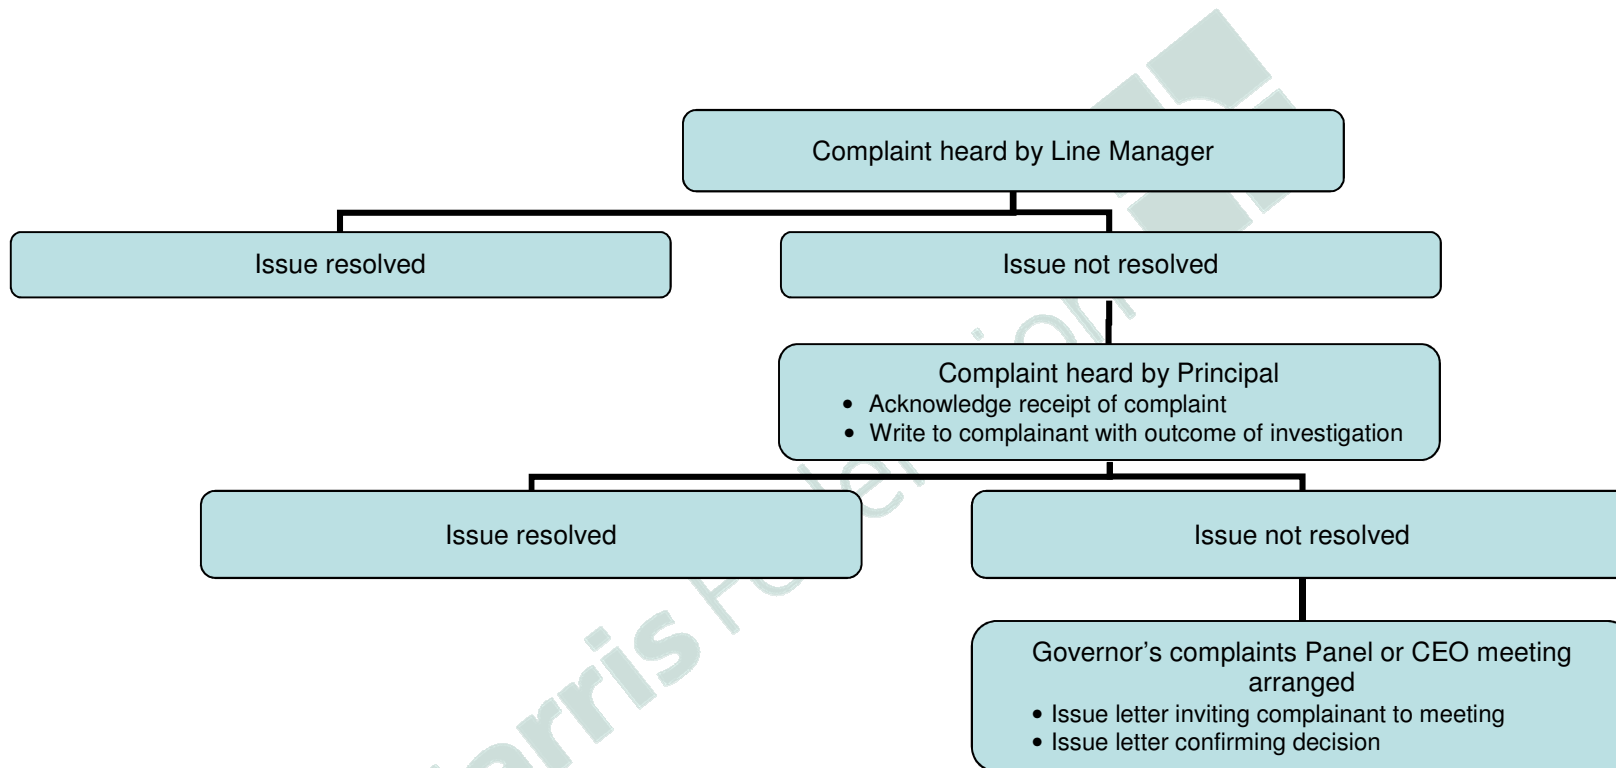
Complaint heard by Line Manager

Issue resolved

Issue not resolved

Complaint heard by Principal
- Acknowledge receipt of complaint
- Write to complainant with outcome of investigation

Issue resolved

Issue not resolved

Governor's complaints Panel or CEO meeting arranged
- Issue letter inviting complainant to meeting
- Issue letter confirming decision

Harris Federation